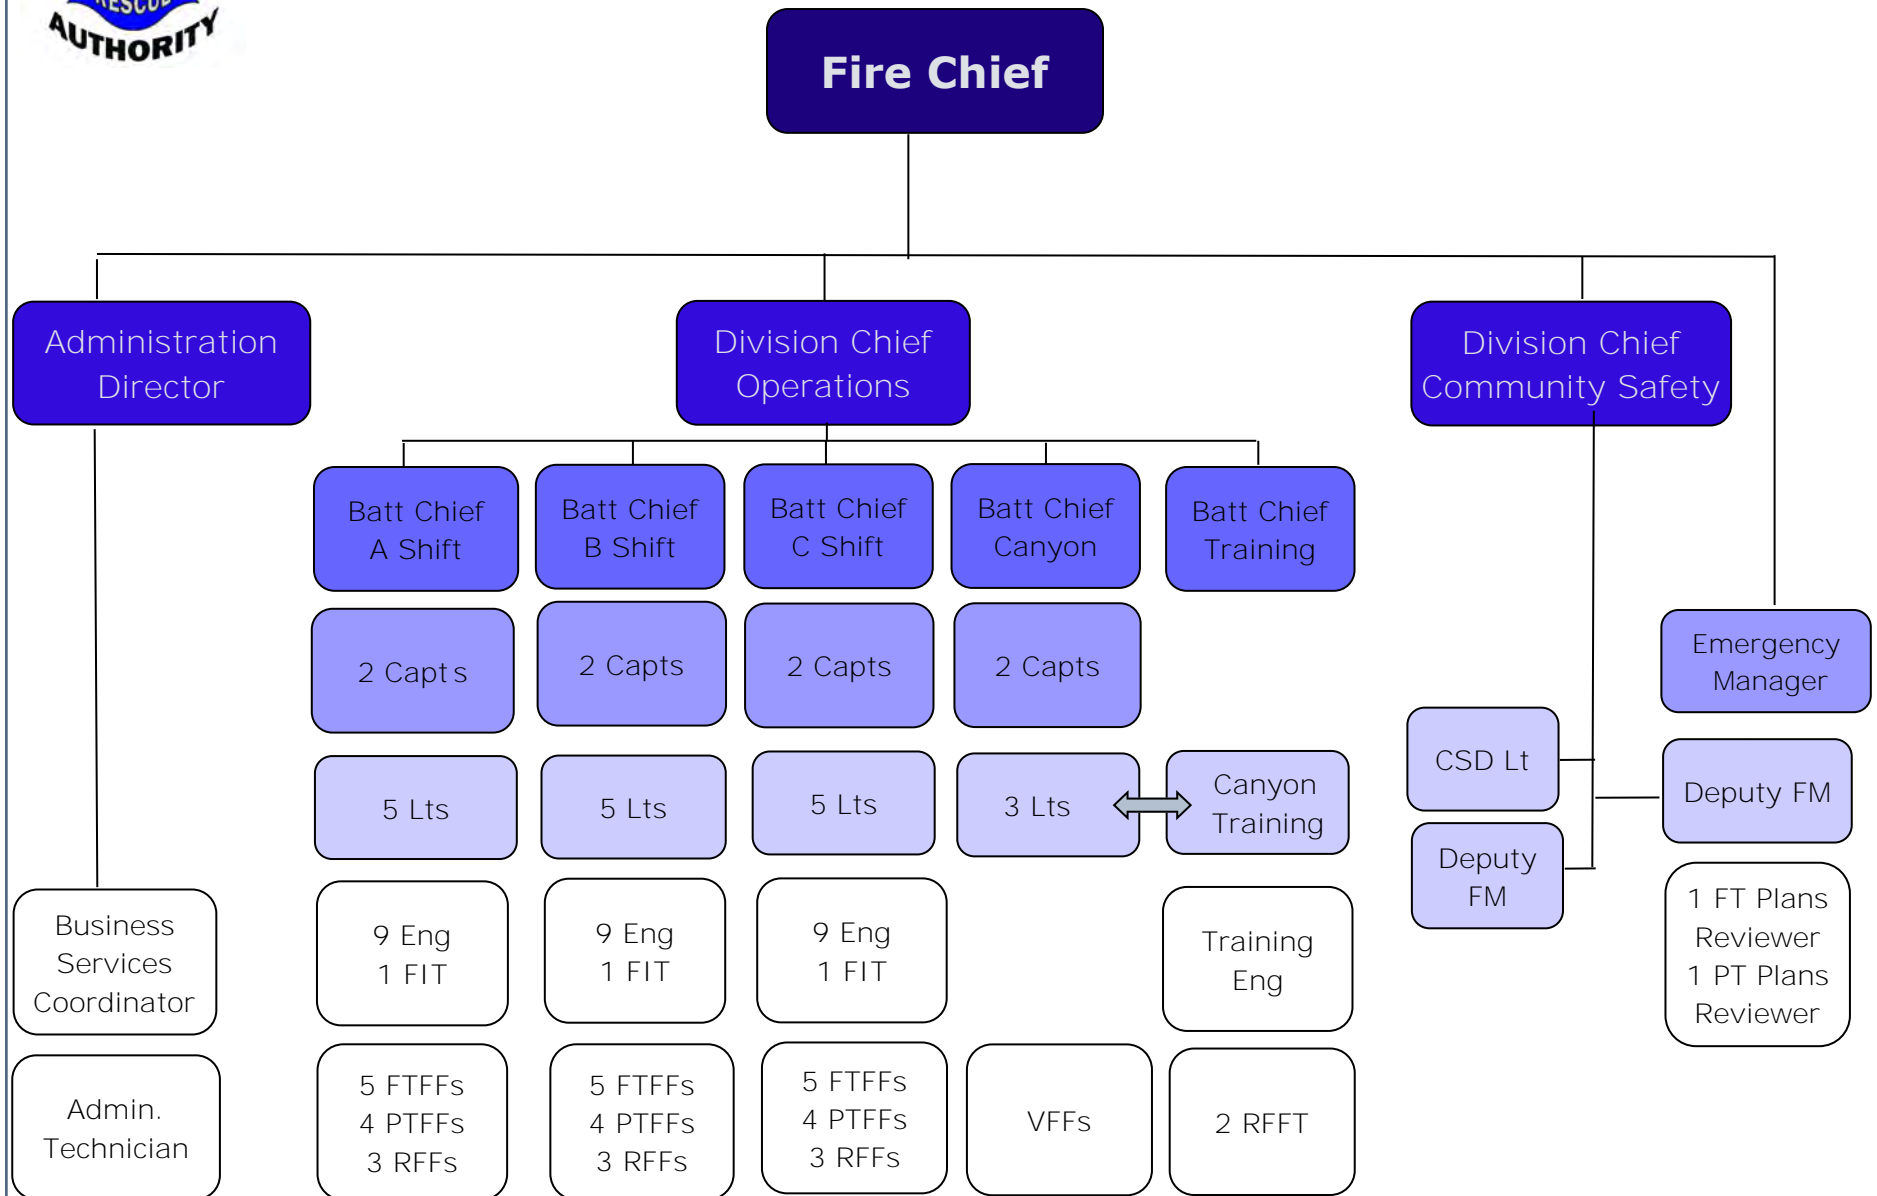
RESCUE
AUTHORITY

Fire Chief

Administration Director

Division Chief Operations

Division Chief Community Safety

Batt Chief A Shift

Batt Chief B Shift

Batt Chief C Shift

Batt Chief Canyon

Batt Chief Training

2 Capts

2 Capts

2 Capts

2 Capts

Emergency Manager

5 Lts

5 Lts

5 Lts

3 Lts

Canyon Training

CSD Lt

Deputy FM

Deputy FM

Business Services Coordinator

9 Eng
1 FIT

9 Eng
1 FIT

9 Eng
1 FIT

Training Eng

1 FT Plans Reviewer
1 PT Plans Reviewer

Admin. Technician

5 FTFFs
4 PTFFs
3 RFFs

5 FTFFs
4 PTFFs
3 RFFs

5 FTFFs
4 PTFFs
3 RFFs

VFFs

2 RFFT